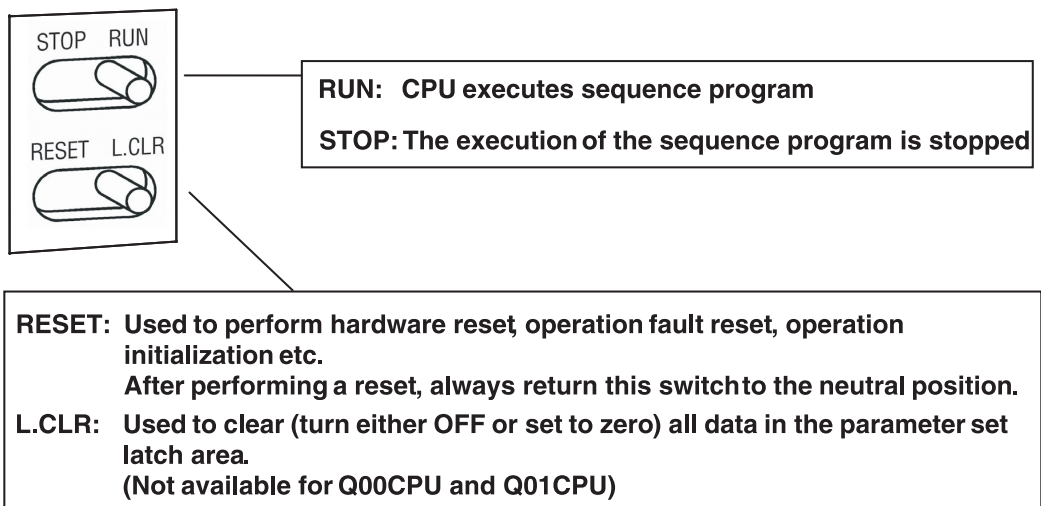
STOP RUN

RESET L.CLR

RUN: CPU executes sequence program

STOP: The execution of the sequence program is stopped

RESET: Used to perform hardware reset, operation fault reset, operation initialization etc.
After performing a reset, always return this switch to the neutral position.

L.CLR: Used to clear (turn either OFF or set to zero) all data in the parameter set latch area.
(Not available for Q00CPU and Q01CPU)